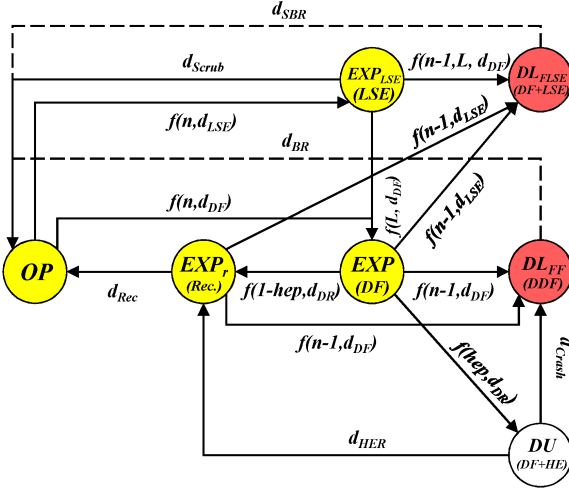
$d_{SBR}$

$d_{Scrub}$

$EXP_{LSE}$ (LSE)

$f(n-1, L, d_{DF})$

$DL_{FLSE}$ (DF+LSE)

$f(n, d_{LSE})$

$d_{BR}$

$f(n-1, d_{LSE})$

$f(n, d_{DF})$

$f(L, d_{DF})$

$f(n-1, d_{LSE})$

$OP$

$EXP_r$ (Rec.)

$EXP$ (DF)

$DL_{FF}$ (DDF)

$d_{Rec}$

$f(1-hep, d_{DR})$

$f(n-1, d_{DF})$

$f(n-1, d_{DF})$

$f(hep, d_{DR})$

$u_{Crash}$

$d_{HER}$

$DU$ (DF+HE)